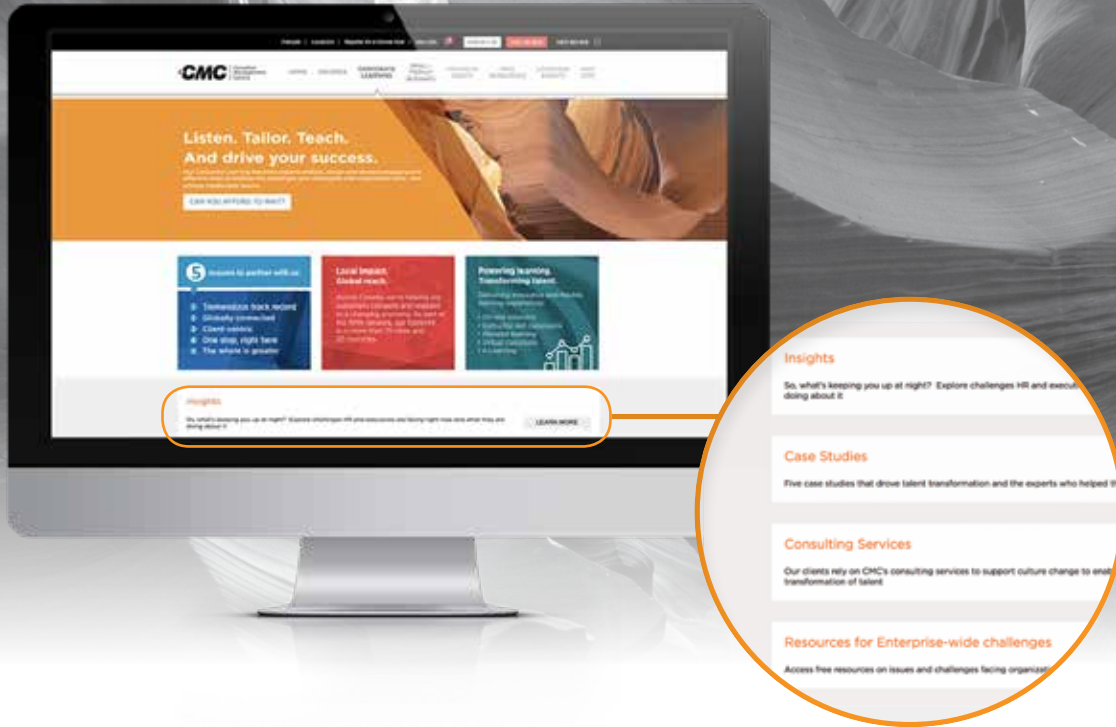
CMC

Listen. Tailor. Teach.
And drive your success.

CAN YOU AFFORD TO WAIT?

5 reasons to partner with us

Tremendous track record
Globally connected
Client centric
One stop, right here
The whole is greater

Local impact.
Global reach.

Powering learning.
Transforming talent.

Insights

LEARN MORE

Insights

So, what's keeping you up at night? Explore challenges HR and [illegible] doing about it

Case Studies

Five case studies that drove talent transformation and the experts who helped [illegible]

Consulting Services

Our clients rely on CMC's consulting services to support culture change to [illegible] transformation of talent

Resources for Enterprise-wide challenges

Access free resources on issues and challenges facing organiza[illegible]